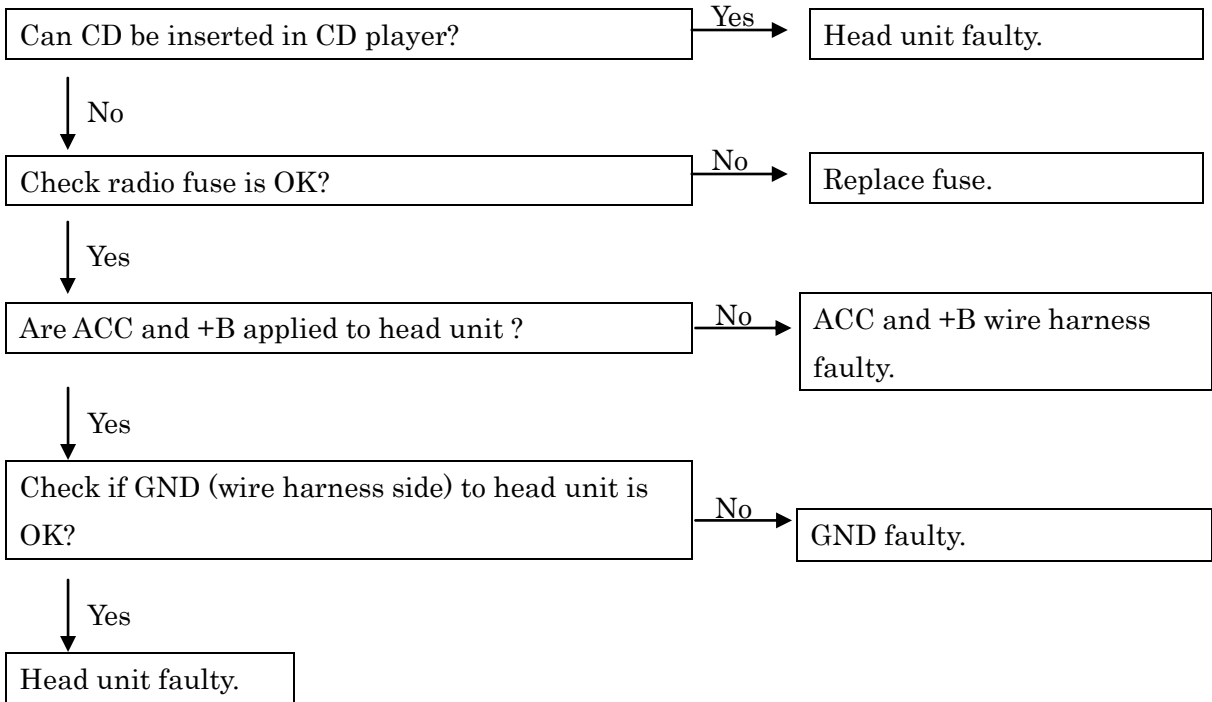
Can CD be inserted in CD player?

Yes

Head unit faulty.

No

Check radio fuse is OK?

No

Replace fuse.

Yes

Are ACC and +B applied to head unit ?

No

ACC and +B wire harness faulty.

Yes

Check if GND (wire harness side) to head unit is OK?

No

GND faulty.

Yes

Head unit faulty.